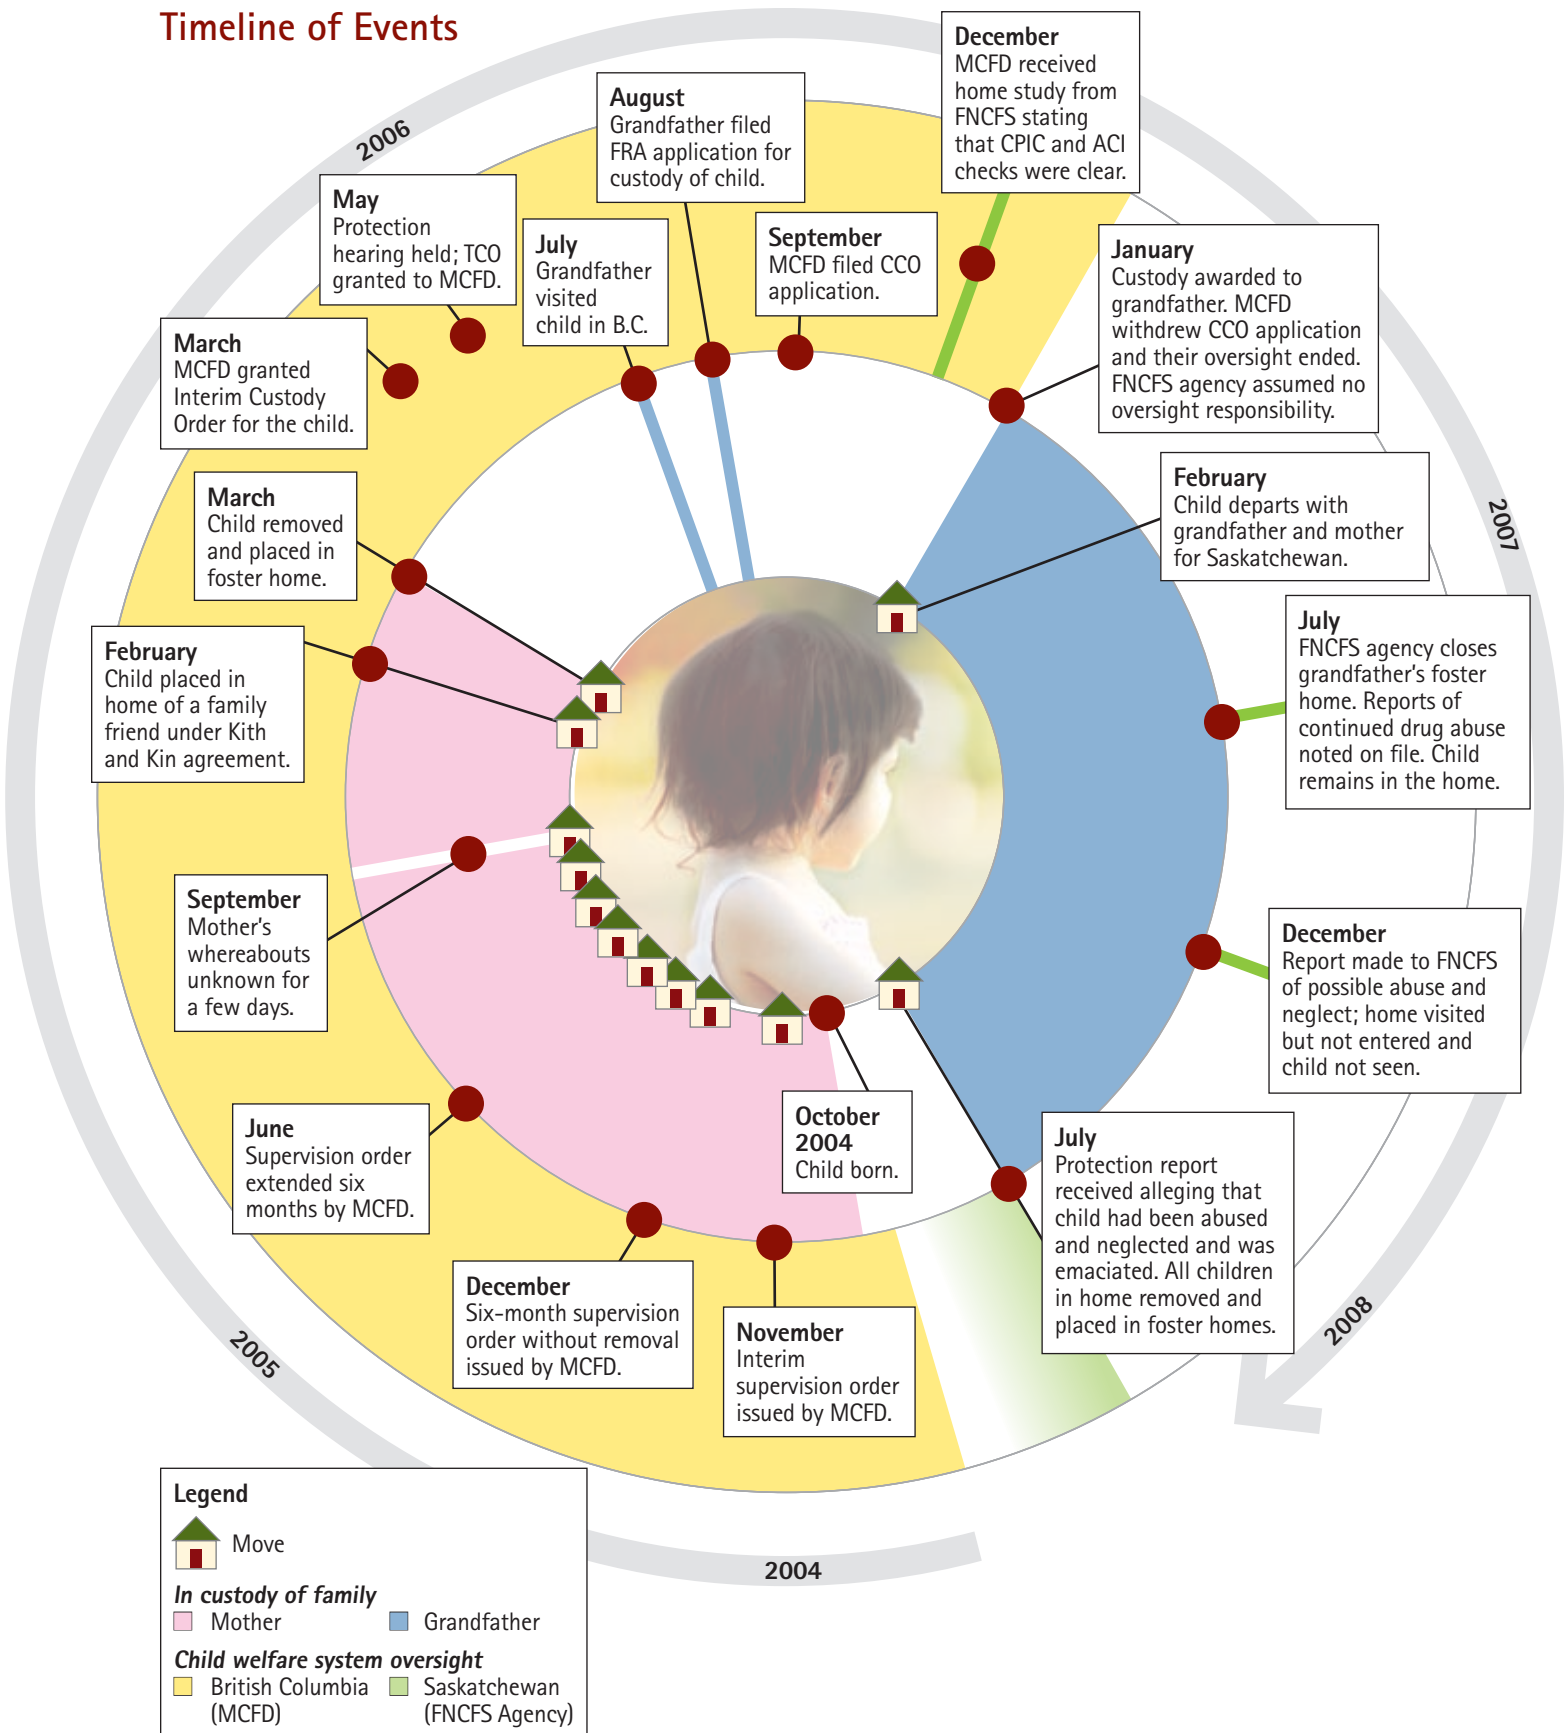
Timeline of Events

2006

May
Protection hearing held; TCO granted to MCFD.

July
Grandfather visited child in B.C.

August
Grandfather filed FRA application for custody of child.

September
MCFD filed CCO application.

December
MCFD received home study from FNCFS stating that CPIC and ACI checks were clear.

January
Custody awarded to grandfather. MCFD withdrew CCO application and their oversight ended. FNCFS agency assumed no oversight responsibility.

March
MCFD granted Interim Custody Order for the child.

March
Child removed and placed in foster home.

February
Child departs with grandfather and mother for Saskatchewan.

2007

February
Child placed in home of a family friend under Kith and Kin agreement.

July
FNCFS agency closes grandfather's foster home. Reports of continued drug abuse noted on file. Child remains in the home.

September
Mother's whereabouts unknown for a few days.

December
Report made to FNCFS of possible abuse and neglect; home visited but not entered and child not seen.

October 2004
Child born.

June
Supervision order extended six months by MCFD.

July
Protection report received alleging that child had been abused and neglected and was emaciated. All children in home removed and placed in foster homes.

December
Six-month supervision order without removal issued by MCFD.

November
Interim supervision order issued by MCFD.

2005

2008

2004

Legend
Move
In custody of family
Mother
Grandfather
Child welfare system oversight
British Columbia (MCFD)
Saskatchewan (FNCFS Agency)